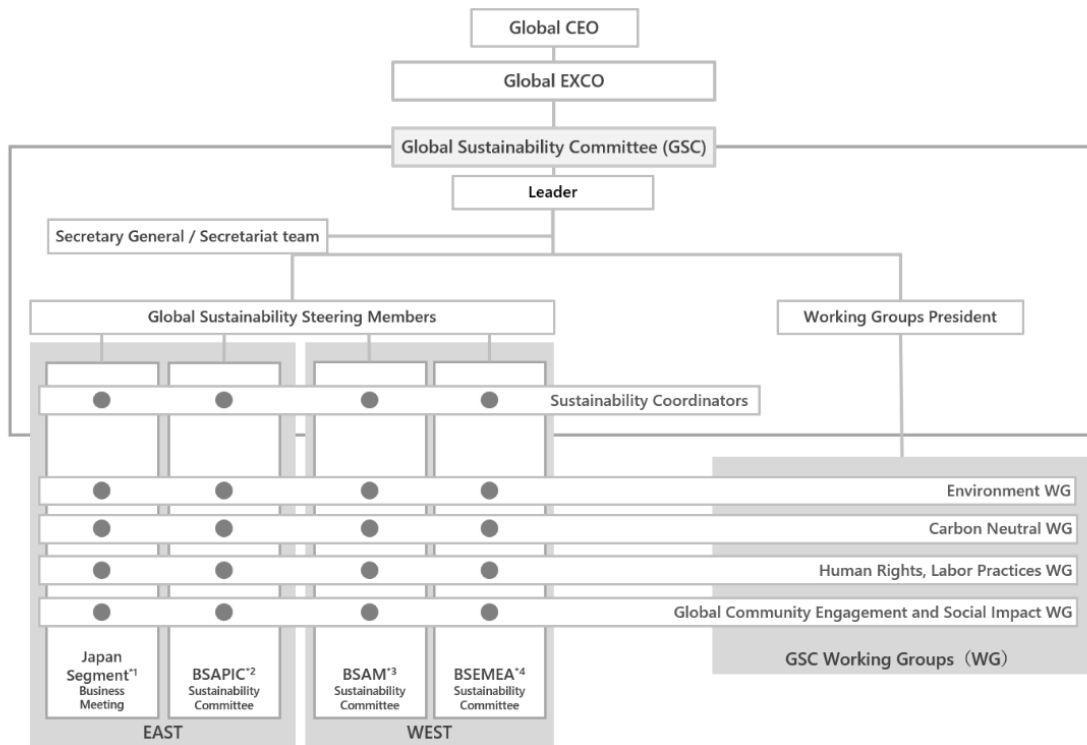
Global CEO

Global EXCO

Global Sustainability Committee (GSC)

Leader

Secretary General / Secretariat team

Global Sustainability Steering Members

Working Groups President

Sustainability Coordinators

Environment WG

Carbon Neutral WG

Human Rights, Labor Practices WG

Global Community Engagement and Social Impact WG

Japan Segment$^{*1}$ Business Meeting

BSAPIC$^{*2}$ Sustainability Committee

BSAM$^{*3}$ Sustainability Committee

BSEMEA$^{*4}$ Sustainability Committee

EAST

WEST

GSC Working Groups（WG）